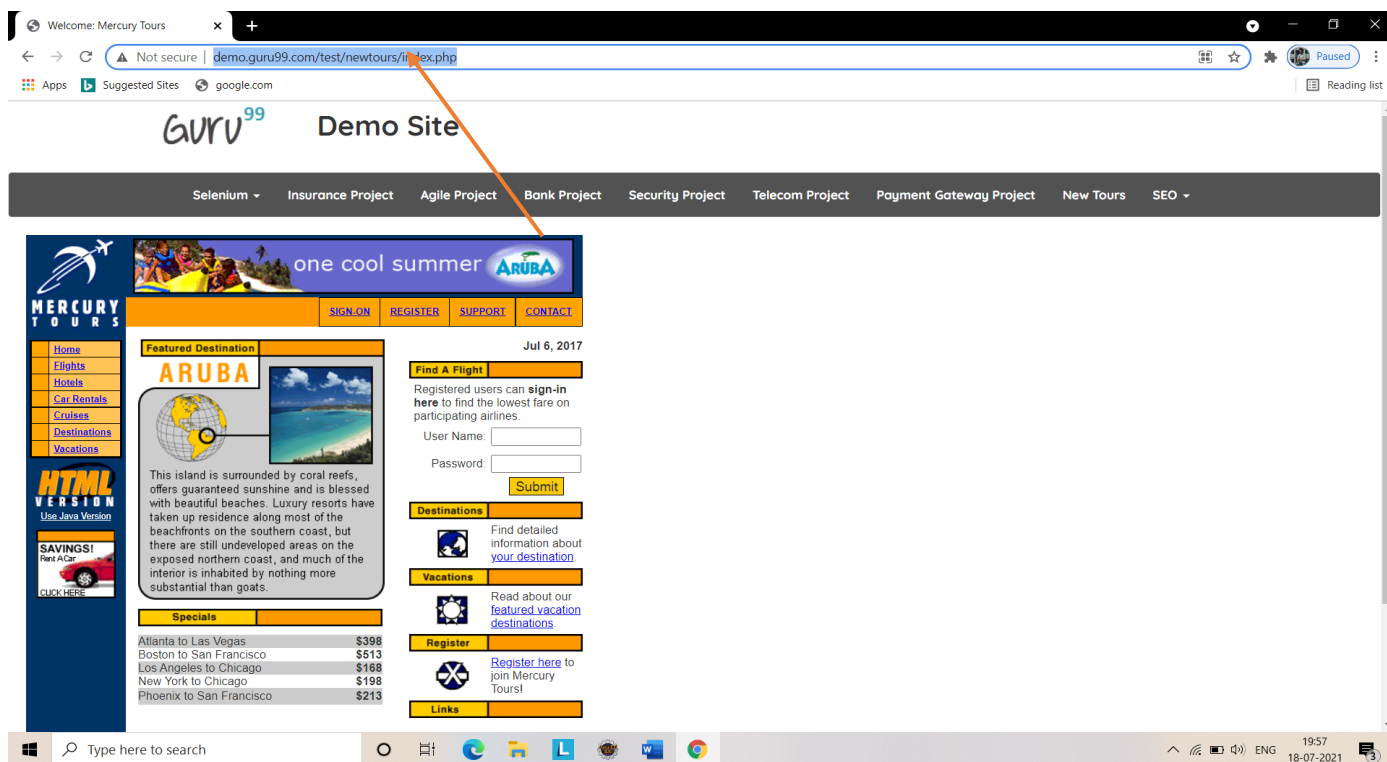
Welcome: Mercury Tours

Not secure | demo.guru99.com/test/newtours/index.php

Paused

Apps  Suggested Sites  google.com  Reading list

GUru99 Demo Site

Selenium ▾  Insurance Project  Agile Project  Bank Project  Security Project  Telecom Project  Payment Gateway Project  New Tours  SEO ▾

MERCURY TOURS

one cool summer ARUBA

SIGN-ON  REGISTER  SUPPORT  CONTACT

Home
Flights
Hotels
Car Rentals
Cruises
Destinations
Vacations

HTML VERSION
Use Java Version

SAVINGS! Rent A Car
CLICK HERE

Featured Destination

ARUBA

This island is surrounded by coral reefs, offers guaranteed sunshine and is blessed with beautiful beaches. Luxury resorts have taken up residence along most of the beachfronts on the southern coast, but there are still undeveloped areas on the exposed northern coast, and much of the interior is inhabited by nothing more substantial than goats.

Specials

| Atlanta to Las Vegas | $398 |
|---|---|
| Boston to San Francisco | $513 |
| Los Angeles to Chicago | $168 |
| New York to Chicago | $198 |
| Phoenix to San Francisco | $213 |

Jul 6, 2017

Find A Flight

Registered users can sign-in here to find the lowest fare on participating airlines.

User Name:

Password:

Submit

Destinations

Find detailed information about your destination.

Vacations

Read about our featured vacation destinations.

Register

Register here to join Mercury Tours!

Links

Type here to search

ENG 19:57 18-07-2021